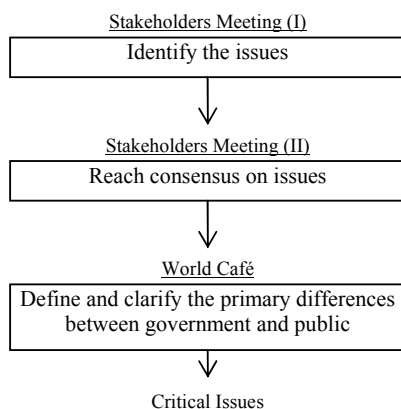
Stakeholders Meeting (I)

Identify the issues

Stakeholders Meeting (II)

Reach consensus on issues

World Café

Define and clarify the primary differences between government and public

Critical Issues